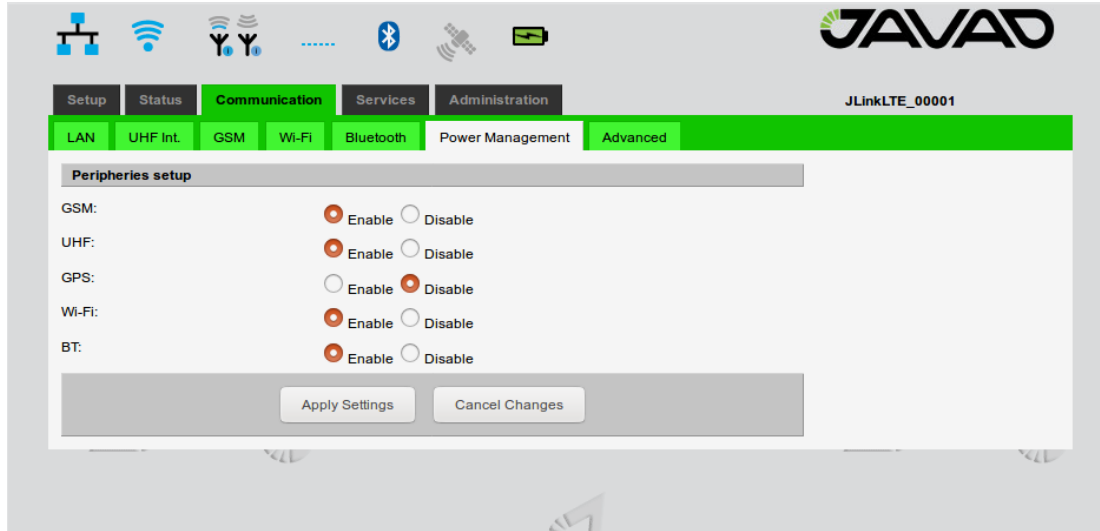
JAVAD

Setup | Status | Communication | Services | Administration

JLinkLTE_00001

LAN | UHF Int. | GSM | Wi-Fi | Bluetooth | Power Management | Advanced

Peripheries setup

GSM: Enable Disable

UHF: Enable Disable

GPS: Enable Disable

Wi-Fi: Enable Disable

BT: Enable Disable

Apply Settings Cancel Changes